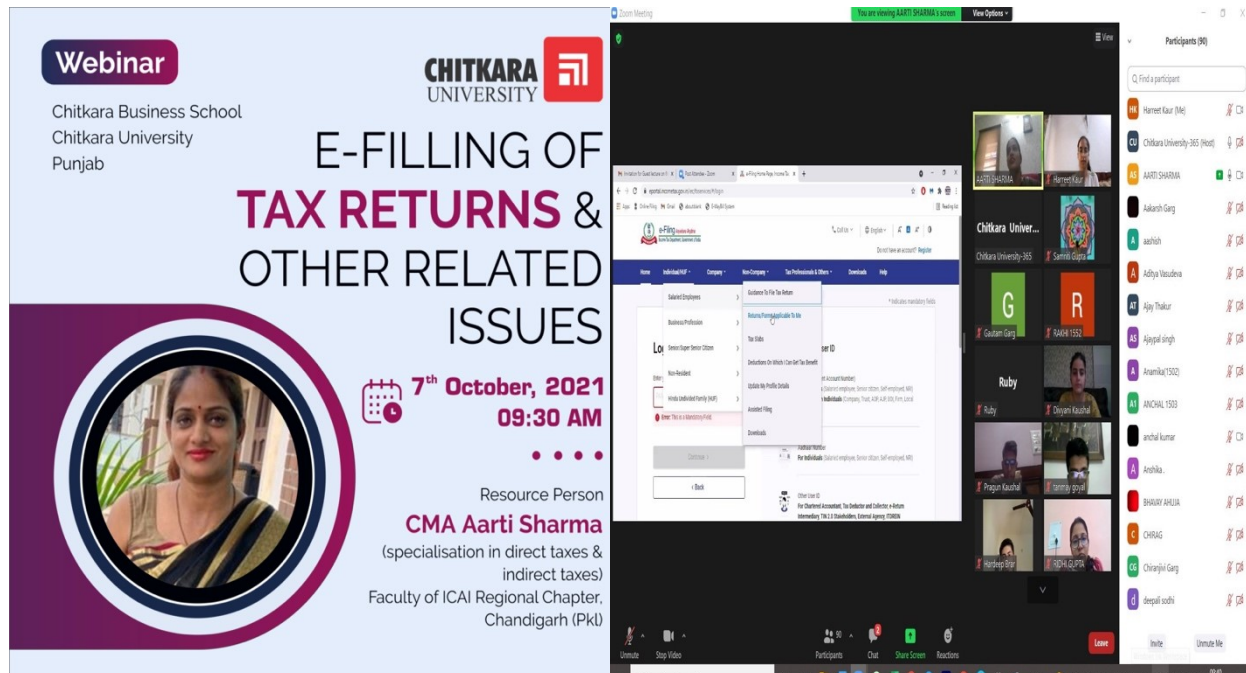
Webinar

Chitkara Business School
Chitkara University
Punjab

CHITKARA UNIVERSITY

E-FILLING OF TAX RETURNS & OTHER RELATED ISSUES

7th October, 2021
09:30 AM

Resource Person
CMA Aarti Sharma
(specialisation in direct taxes & indirect taxes)
Faculty of ICAI Regional Chapter, Chandigarh (Pkl)

Zoom Meeting

You are viewing AARTI SHARMA's screen   View Options

View

e-Filing

Home   Individual/HUF   Company   Non-Company   Tax Professionals & Others   Downloads   Help

Salaried Employees
Business/Profession
Senior/Super Senior Citizen
Non-Resident
Hindu Undivided Family (HUF)

Guidance To File Tax Return
Returns/Forms Applicable To Me
Tax Slabs
Deductions On Which I Can Get Tax Benefit
Update My Profile Details
Assisted Filing
Downloads

Do not have an account? Register

* Indicates mandatory fields

Enter: This is a Mandatory Field

Continue

< Back

Aadhaar Number
For Individuals (Salaried employee, Senior citizen, Self-employed, NRI)

Other User ID
For Chartered Accountant, Tax Deductor and Collector, e-Return Intermediary, TIN 2.0 Stakeholders, External Agency, ITDREIN

AARTI SHARMA   Harneet Kaur
Chitkara Univer...   Chitkara University-365   Samridhi Gupta
G   R
Gautam Garg   RAKHI 1552
Ruby   Ruby   Dikyani Kaushal
Pragun Kaushal   tanmay goyal
Hardeep Brar   RIDHI GUPTA

Participants (90)

Find a participant

Harneet Kaur (Me)
Chitkara University-365 (Host)
AARTI SHARMA
Aakarsh Garg
aashish
Aditya Vasudeva
Ajay Thakur
Ajaypal singh
Anamika(1502)
ANCHAL 1503
anchal kumar
Anshika .
BHAVAY AHUJA
CHIRAG
Chiranjivi Garg
deepali sodhi

Invite   Unmute Me

Unmute   Stop Video   Participants   Chat   Share Screen   Reactions   Leave